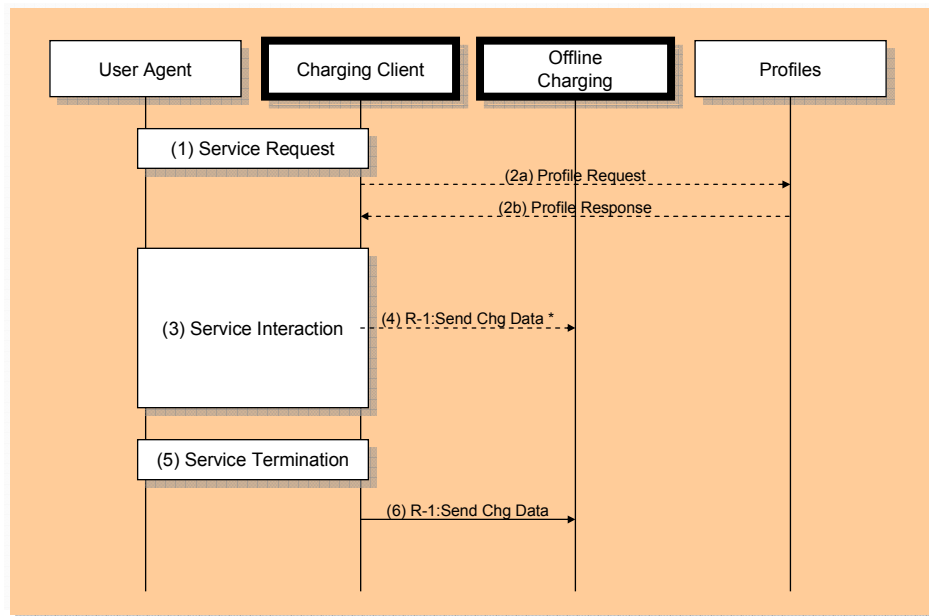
User Agent

Charging Client

Offline Charging

Profiles

(1) Service Request

(2a) Profile Request

(2b) Profile Response

(3) Service Interaction

(4) R-1:Send Chg Data *

(5) Service Termination

(6) R-1:Send Chg Data